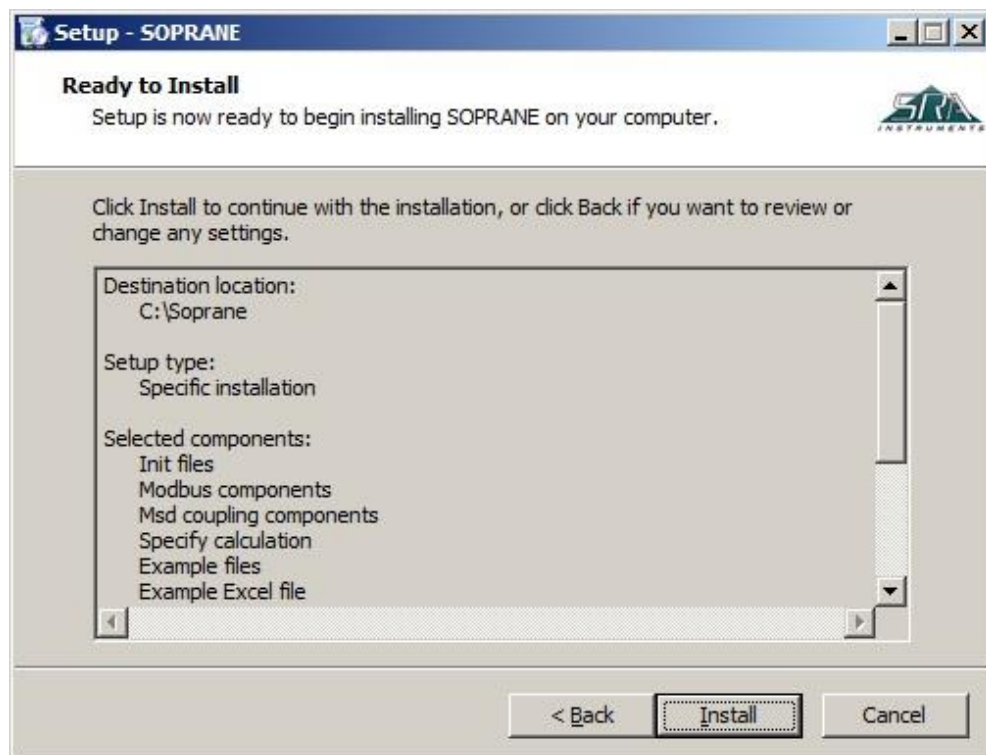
Setup - SOPRANE

Ready to Install
Setup is now ready to begin installing SOPRANE on your computer.

SRA INSTRUMENTS

Click Install to continue with the installation, or click Back if you want to review or change any settings.

Destination location:
C:\Soprane

Setup type:
Specific installation

Selected components:
Init files
Modbus components
Msd coupling components
Specify calculation
Example files
Example Excel file

< Back
Install
Cancel